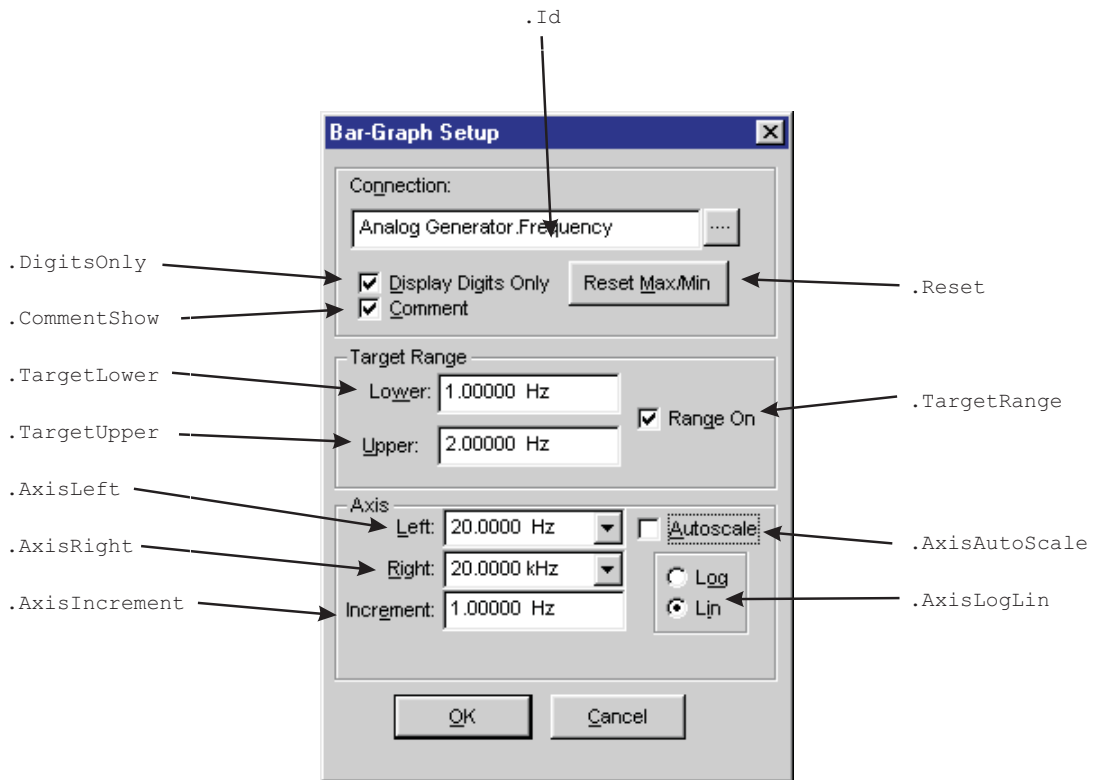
.Id

Bar-Graph Setup

Connection:

Analog Generator.Frequency

....

.DigitsOnly

Display Digits Only

Reset Max/Min

.Reset

.CommentShow

Comment

Target Range

.TargetLower

Lower: 1.00000 Hz

Range On

.TargetRange

.TargetUpper

Upper: 2.00000 Hz

Axis

.AxisLeft

Left: 20.0000 Hz

Autoscale

.AxisAutoScale

.AxisRight

Right: 20.0000 kHz

Log

.AxisIncrement

Increment: 1.00000 Hz

Lin

.AxisLogLin

OK

Cancel